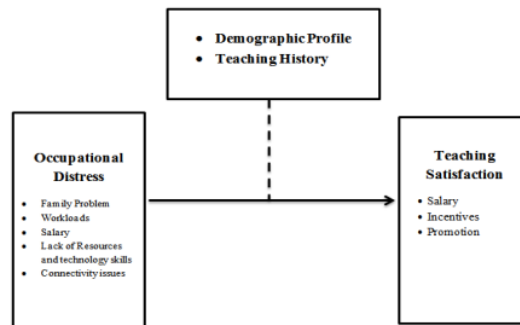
- Demographic Profile
- Teaching History

Occupational Distress

- Family Problem
- Workloads
- Salary
- Lack of Resources and technology skills
- Connectivity issues

Teaching Satisfaction

- Salary
- Incentives
- Promotion